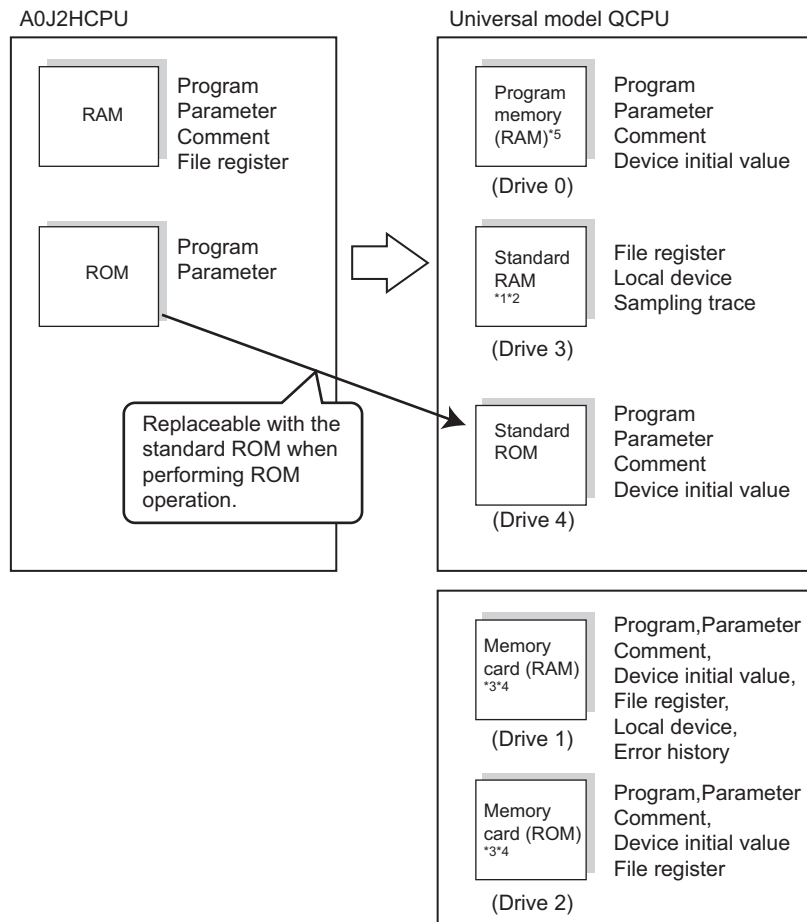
A0J2HCPU

RAM

Program
Parameter
Comment
File register

ROM

Program
Parameter

Replaceable with the standard ROM when performing ROM operation.

Universal model QCPU

Program memory (RAM)$^{*5}$

(Drive 0)

Program
Parameter
Comment
Device initial value

Standard RAM $^{*1*2}$

(Drive 3)

File register
Local device
Sampling trace

Standard ROM

(Drive 4)

Program
Parameter
Comment
Device initial value

Memory card (RAM) $^{*3*4}$

(Drive 1)

Program,Parameter
Comment,
Device initial value,
File register,
Local device,
Error history

Memory card (ROM) $^{*3*4}$

(Drive 2)

Program,Parameter
Comment,
Device initial value
File register